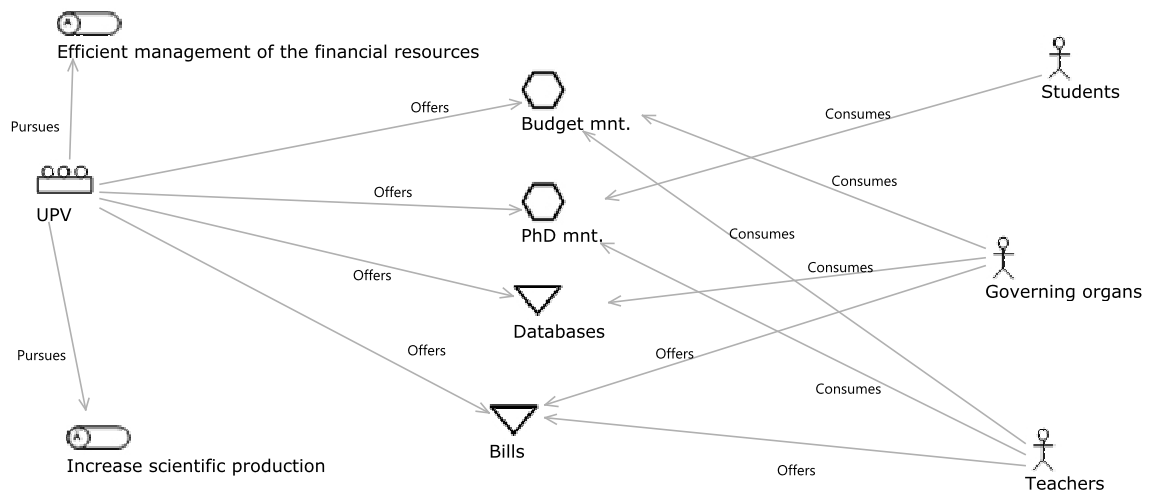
Efficient management of the financial resources

Pursues

UPV

Pursues

Increase scientific production

Offers

Offers

Offers

Offers

Budget mnt.

PhD mnt.

Databases

Bills

Consumes

Consumes

Consumes

Consumes

Offers

Consumes

Offers

Students

Governing organs

Teachers